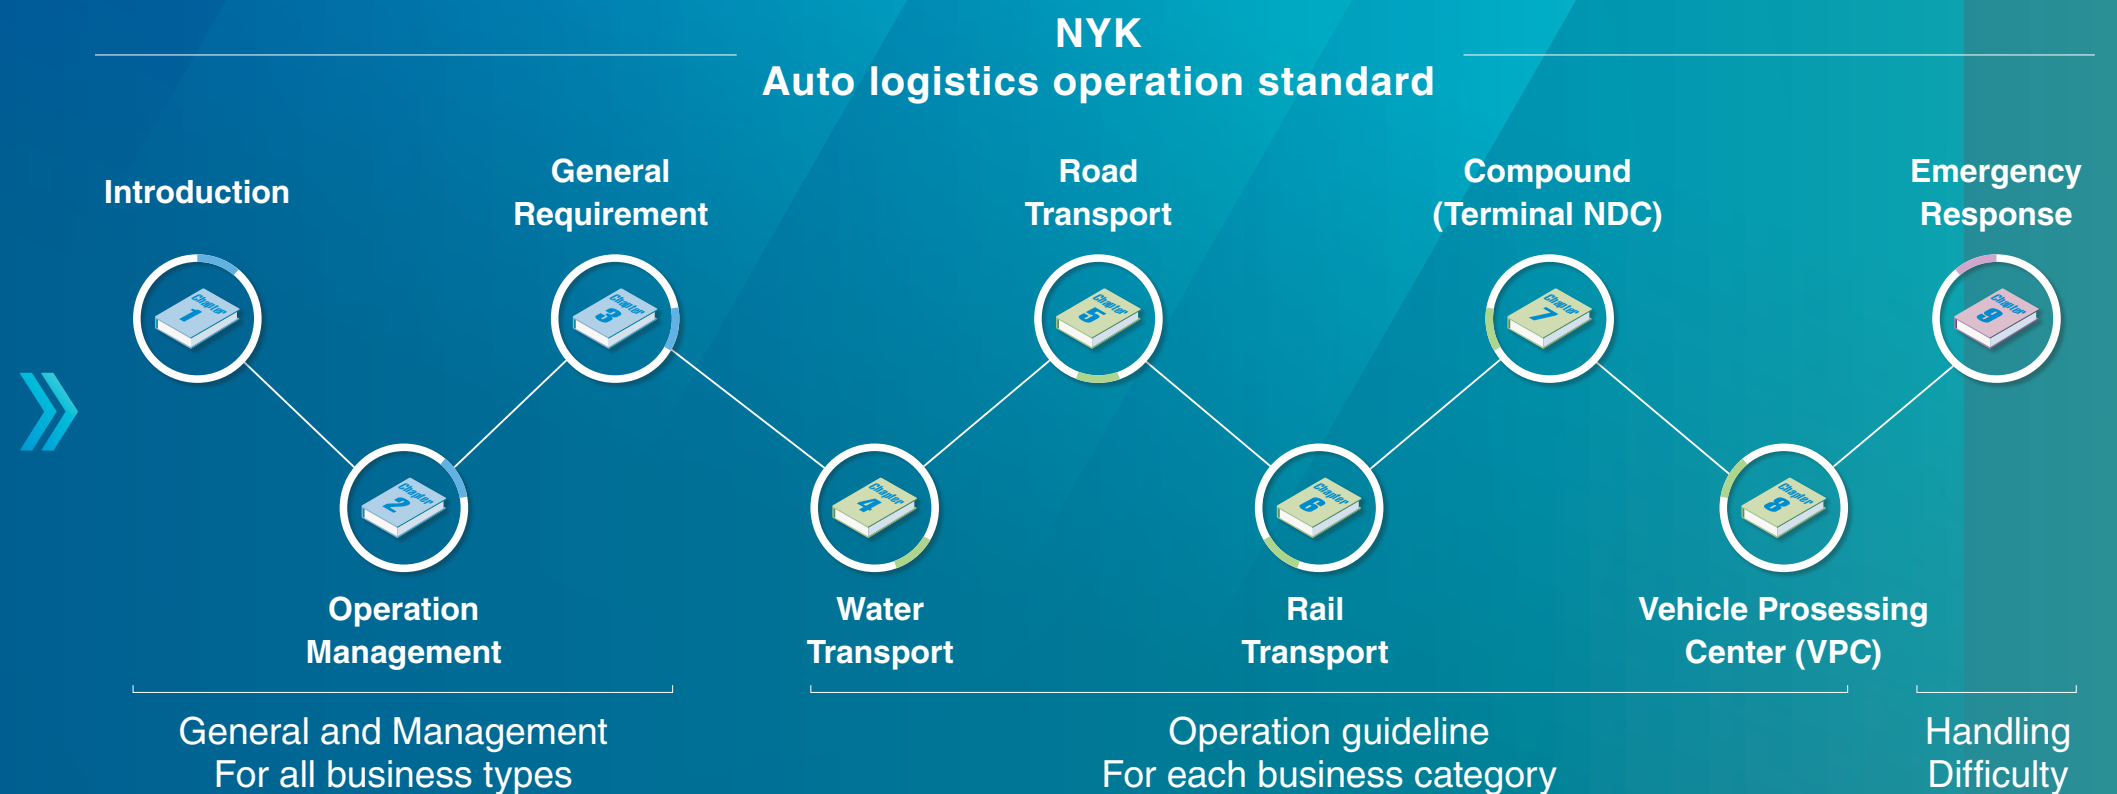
NYK
Auto logistics operation standard

Introduction

Chapter 1

Chapter 2

Operation Management

General Requirement

Chapter 3

Chapter 4

Water Transport

Road Transport

Chapter 5

Chapter 6

Rail Transport

Compound (Terminal NDC)

Chapter 7

Chapter 8

Vehicle Prosessing Center (VPC)

Emergency Response

Chapter 9

General and Management
For all business types

Operation guideline
For each business category

Handling
Difficulty